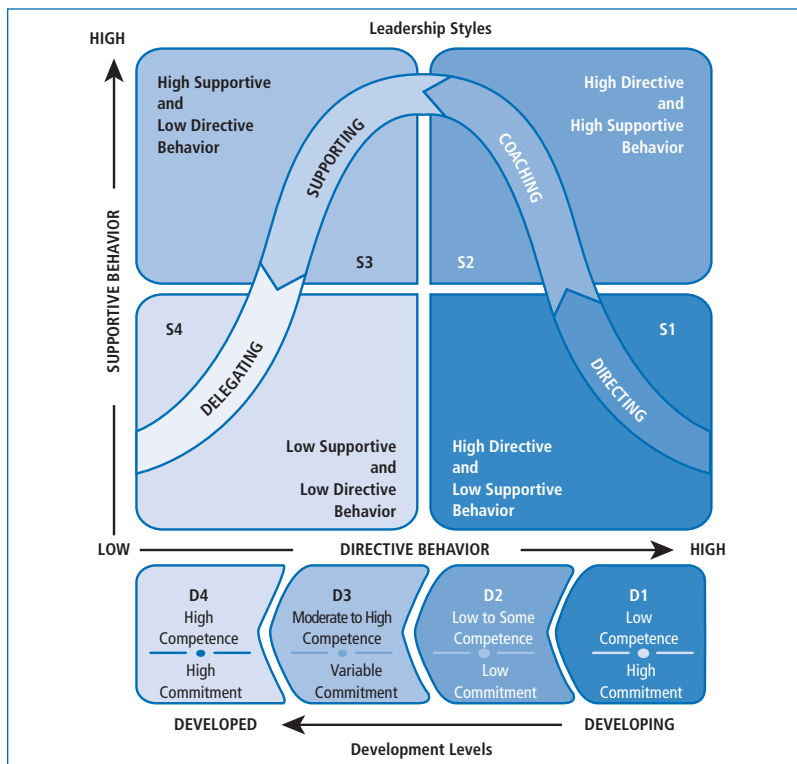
Leadership Styles

HIGH

SUPPORTIVE BEHAVIOR

High Supportive and Low Directive Behavior

High Directive and High Supportive Behavior

SUPPORTING

COACHING

S3

S2

S4

S1

DELEGATING

DIRECTING

Low Supportive and Low Directive Behavior

High Directive and Low Supportive Behavior

LOW

DIRECTIVE BEHAVIOR

HIGH

D4
High Competence
High Commitment

D3
Moderate to High Competence
Variable Commitment

D2
Low to Some Competence
Low Commitment

D1
Low Competence
High Commitment

DEVELOPED

DEVELOPING

Development Levels